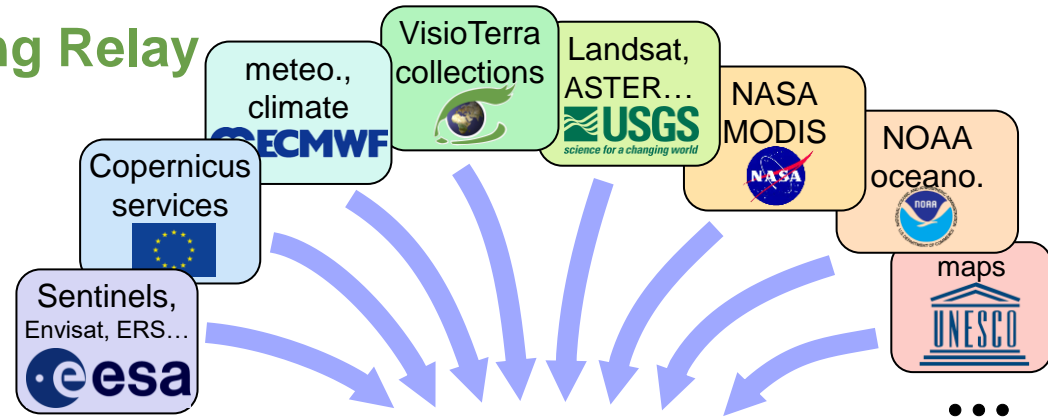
ng Relay

meteo., climate
ECMWF

VisioTerra collections

Landsat, ASTER…
USGS
science for a changing world

NASA MODIS
NASA

NOAA oceano.
NOAA

Copernicus services

Sentinels, Envisat, ERS…
esa

maps
UNESCO

…